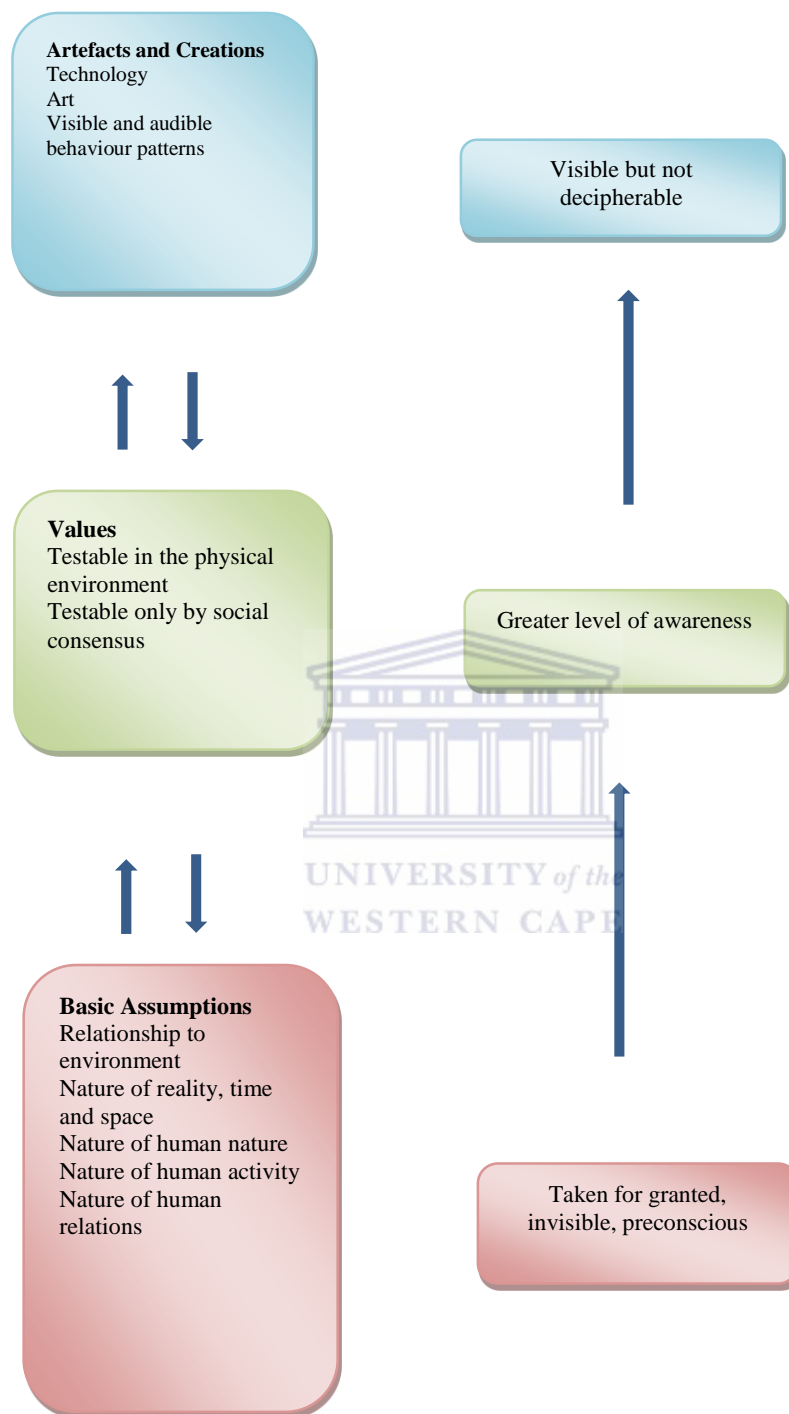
**Artefacts and Creations**
Technology
Art
Visible and audible behaviour patterns

Visible but not decipherable

**Values**
Testable in the physical environment
Testable only by social consensus

Greater level of awareness

UNIVERSITY of the
WESTERN CAPE

**Basic Assumptions**
Relationship to environment
Nature of reality, time and space
Nature of human nature
Nature of human activity
Nature of human relations

Taken for granted, invisible, preconscious